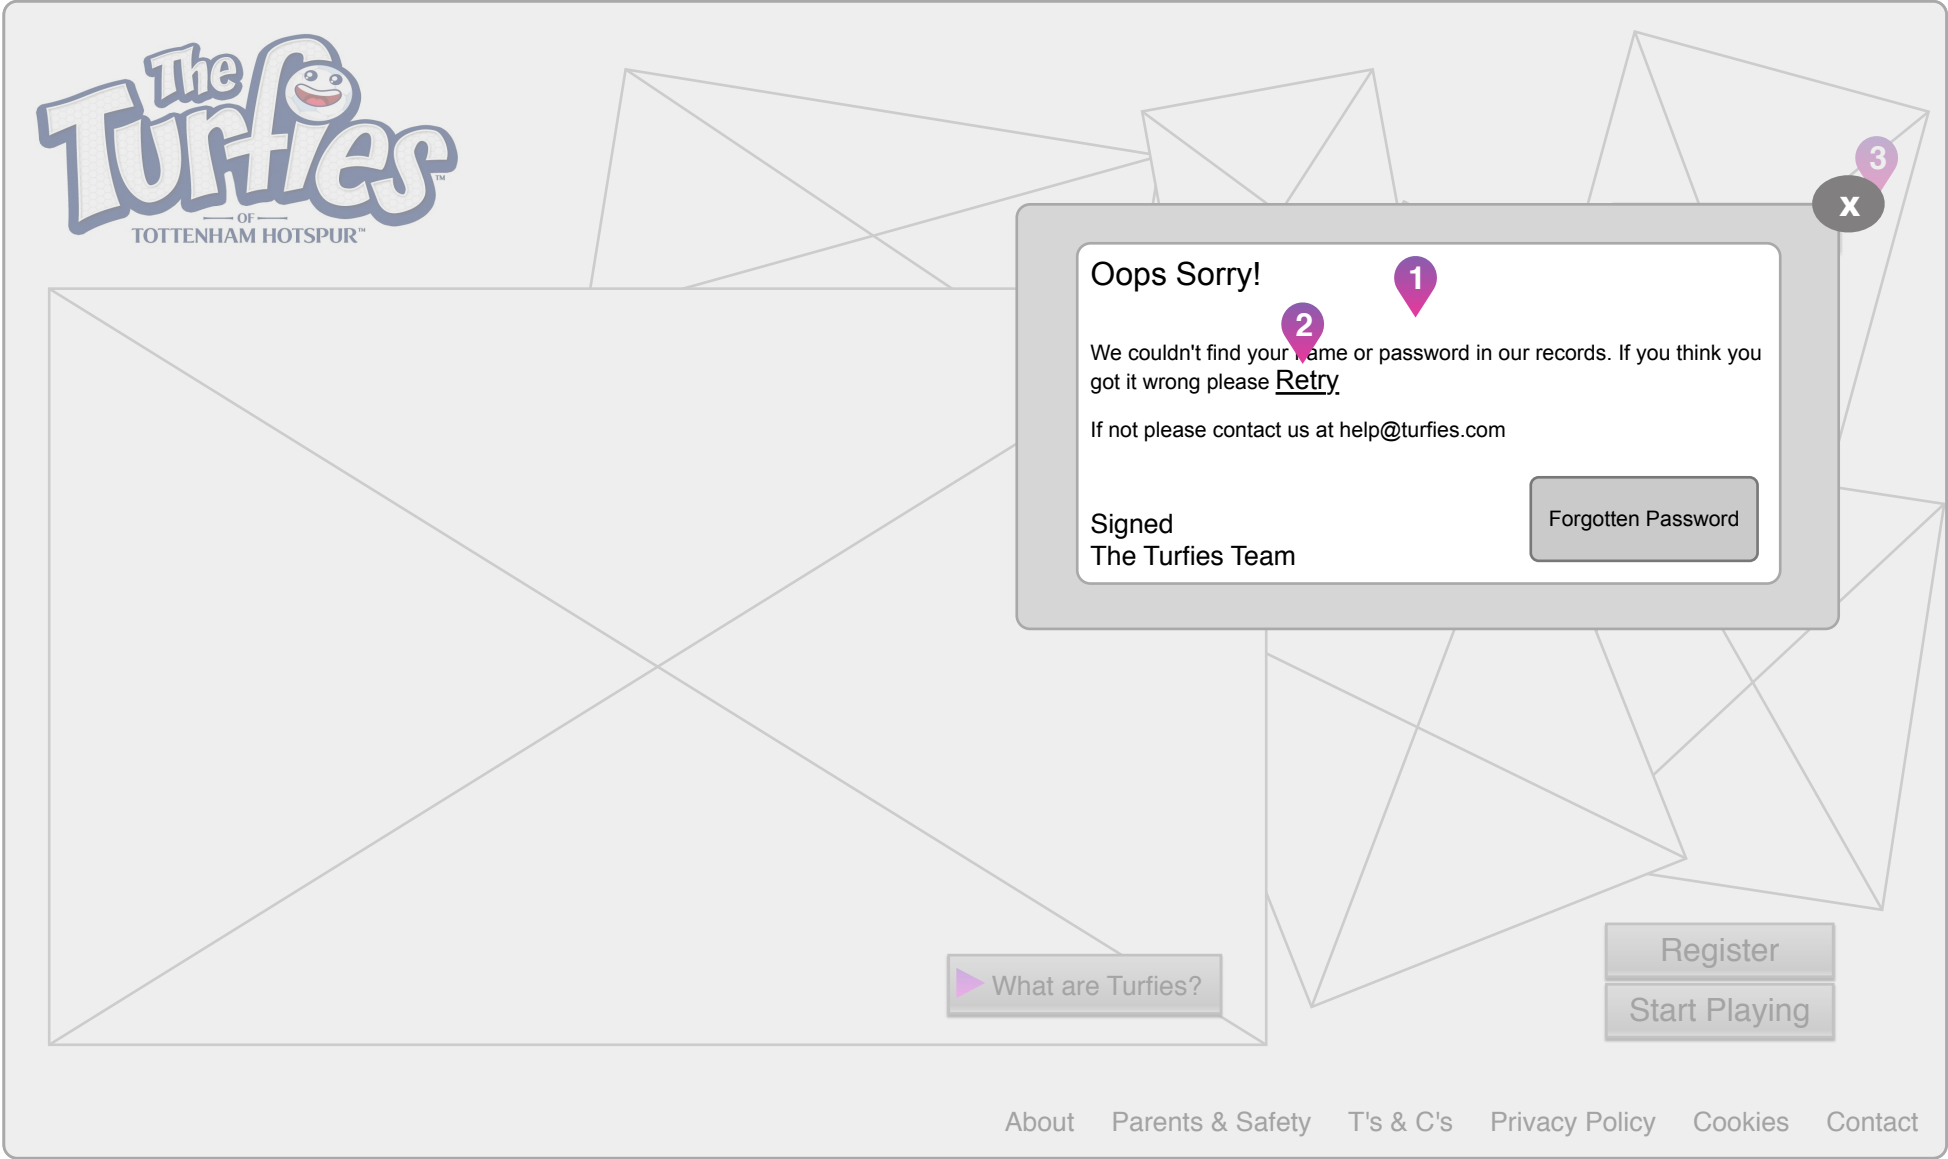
The Turfies
OF
TOTTENHAM HOTSPUR™

3
x

Oops Sorry!

1
2

We couldn't find your name or password in our records. If you think you got it wrong please Retry

If not please contact us at help@turfies.com

Signed
The Turfies Team

Forgotten Password

What are Turfies?

Register
Start Playing

About Parents & Safety T's & C's Privacy Policy Cookies Contact